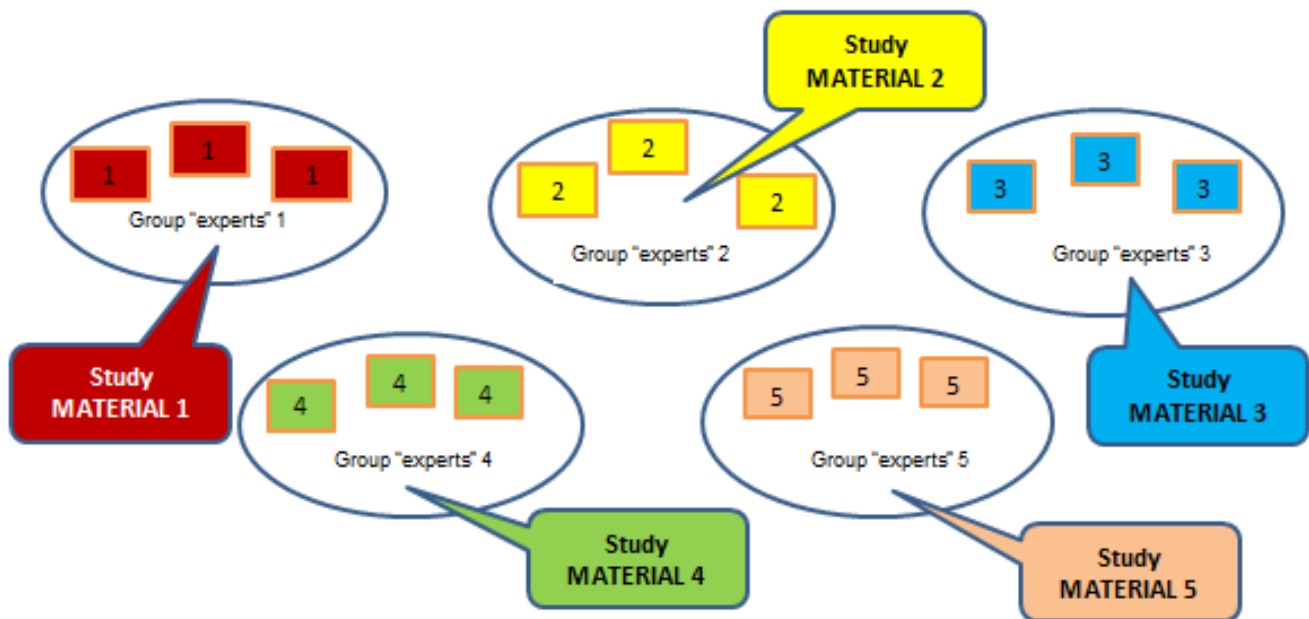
Study
MATERIAL 2

1 1 1

Group "experts" 1

2 2 2

Group "experts" 2

3 3 3

Group "experts" 3

Study
MATERIAL 1

4 4 4

Group "experts" 4

5 5 5

Group "experts" 5

Study
MATERIAL 3

Study
MATERIAL 4

Study
MATERIAL 5